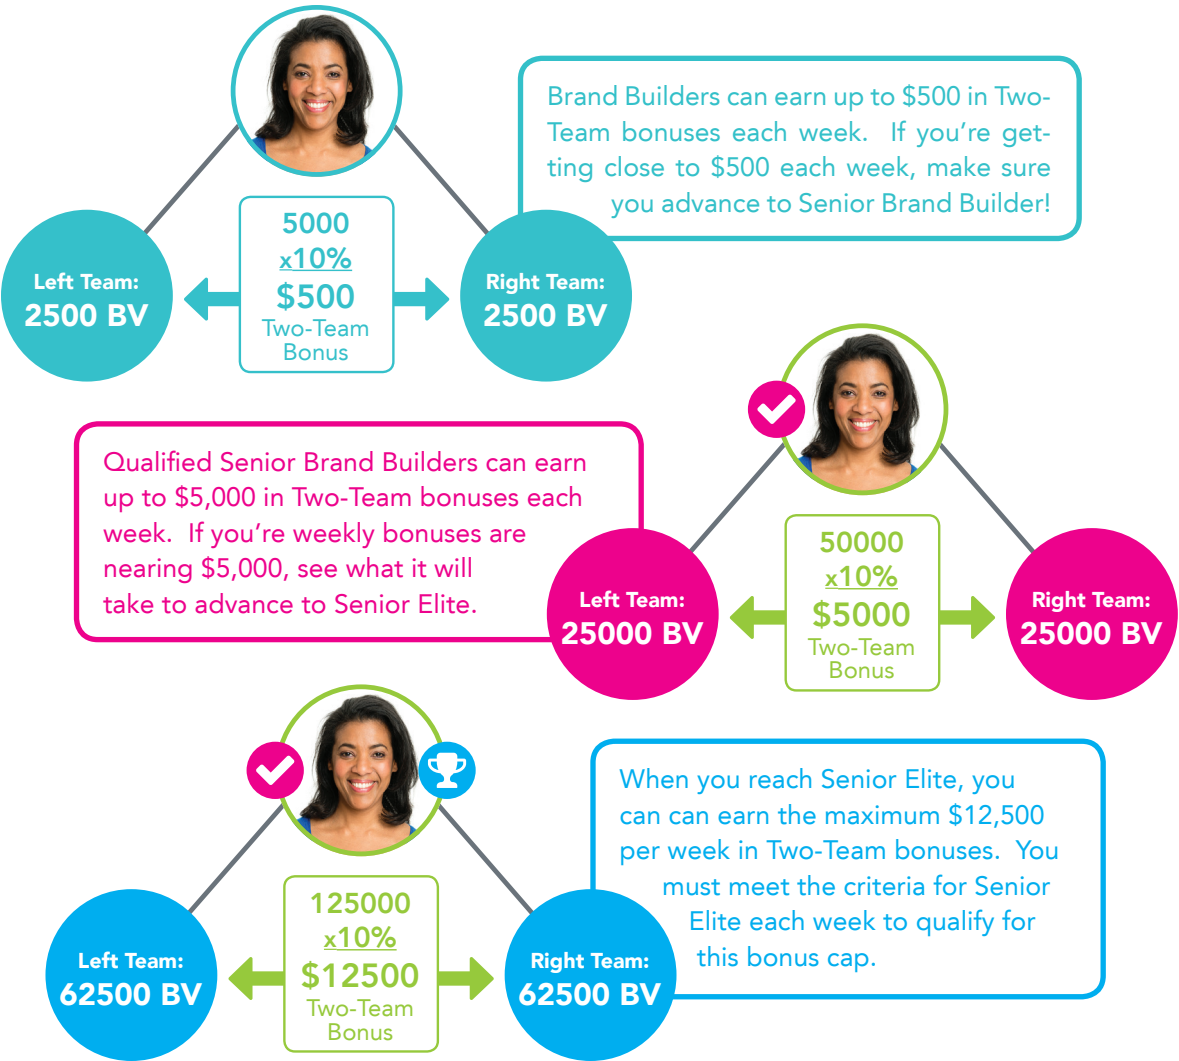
Brand Builders can earn up to $500 in Two-Team bonuses each week. If you're getting close to $500 each week, make sure you advance to Senior Brand Builder!

Left Team:
2500 BV

5000
x10%
$500
Two-Team
Bonus

Right Team:
2500 BV

Qualified Senior Brand Builders can earn up to $5,000 in Two-Team bonuses each week. If you're weekly bonuses are nearing $5,000, see what it will take to advance to Senior Elite.

Left Team:
25000 BV

50000
x10%
$5000
Two-Team
Bonus

Right Team:
25000 BV

When you reach Senior Elite, you can can earn the maximum $12,500 per week in Two-Team bonuses. You must meet the criteria for Senior Elite each week to qualify for this bonus cap.

Left Team:
62500 BV

125000
x10%
$12500
Two-Team
Bonus

Right Team:
62500 BV